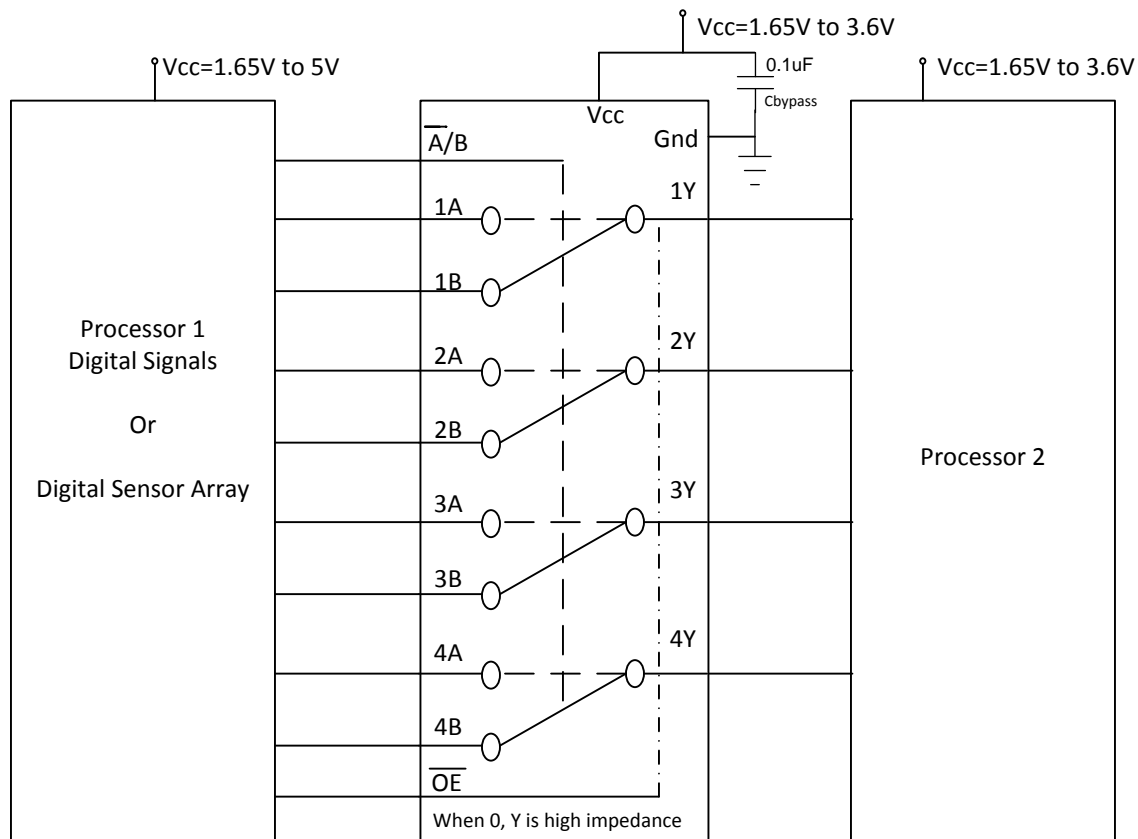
Vcc=1.65V to 3.6V

Vcc=1.65V to 5V

0.1uF

Cbypass

Vcc=1.65V to 3.6V

Vcc

$\overline{A}/B$

Gnd

1A

1Y

1B

Processor 1
Digital Signals

Or

Digital Sensor Array

2A

2Y

2B

3A

3Y

3B

4A

4Y

4B

$\overline{OE}$

When 0, Y is high impedance

Processor 2